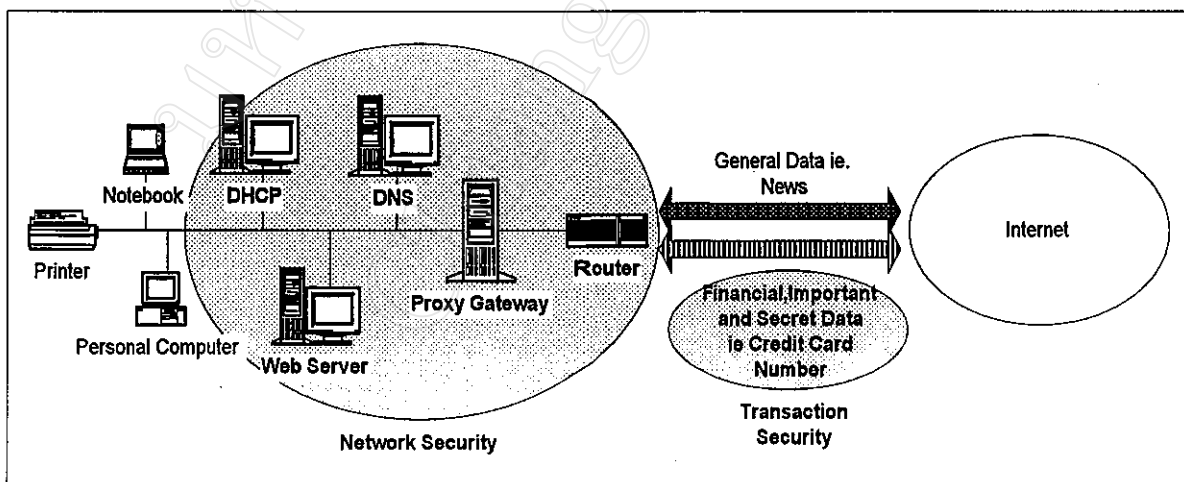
Notebook

DHCP

DNS

General Data ie. News

Internet

Printer

Router

Proxy Gateway

Financial,Important and Secret Data ie Credit Card Number

Personal Computer

Web Server

Transaction Security

Network Security